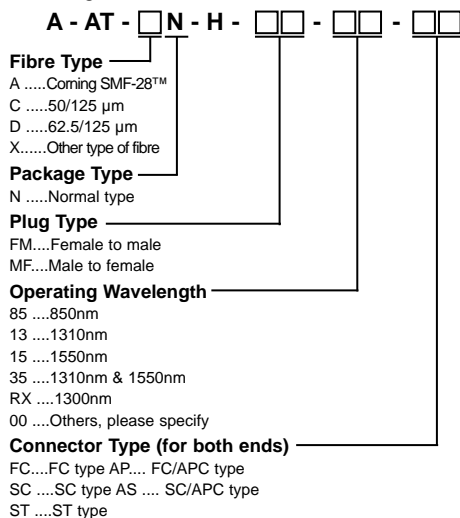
A - AT - □N - H - □□ - □□ - □□

Fibre Type
A .....Corning SMF-28™
C .....50/125 µm
D .....62.5/125 µm
X......Other type of fibre

Package Type
N .....Normal type

Plug Type
FM....Female to male
MF....Male to female

Operating Wavelength
85 ....850nm
13 ....1310nm
15 ....1550nm
35 ....1310nm & 1550nm
RX ....1300nm
00 ....Others, please specify

Connector Type (for both ends)
FC....FC type AP.... FC/APC type
SC ....SC type AS .... SC/APC type
ST ....ST type